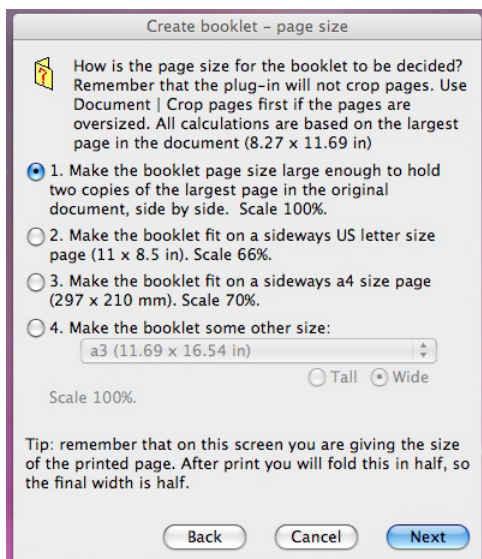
Create booklet – page size

How is the page size for the booklet to be decided? Remember that the plug-in will not crop pages. Use Document | Crop pages first if the pages are oversized. All calculations are based on the largest page in the document (8.27 x 11.69 in)

1. Make the booklet page size large enough to hold two copies of the largest page in the original document, side by side. Scale 100%.

2. Make the booklet fit on a sideways US letter size page (11 x 8.5 in). Scale 66%.

3. Make the booklet fit on a sideways a4 size page (297 x 210 mm). Scale 70%.

4. Make the booklet some other size:

a3 (11.69 x 16.54 in)

Tall Wide

Scale 100%.

Tip: remember that on this screen you are giving the size of the printed page. After print you will fold this in half, so the final width is half.

Back Cancel Next